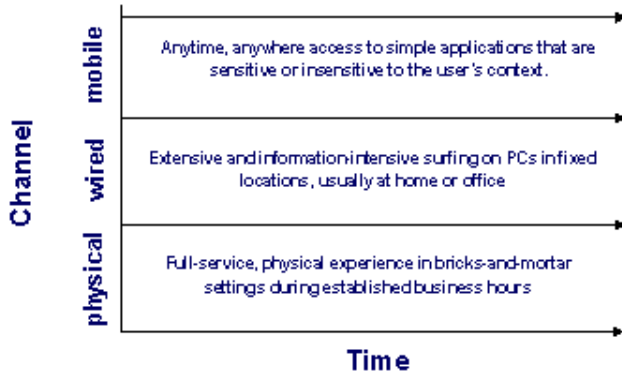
Channel

mobile

Anytime, anywhere access to simple applications that are sensitive or insensitive to the user's context.

wired

Extensive and information-intensive surfing on PCs in fixed locations, usually at home or office

physical

Full-service, physical experience in bricks-and-mortar settings during established business hours

Time